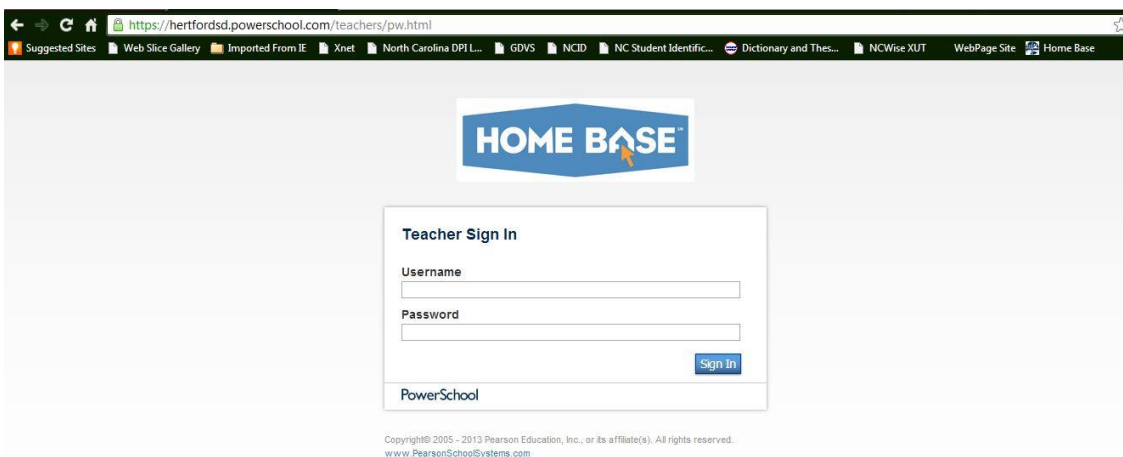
https://hertfordsd.powerschool.com/teachers/pw.html

Suggested Sites | Web Slice Gallery | Imported From IE | Xnet | North Carolina DPI L... | GDVS | NCID | NC Student Identific... | Dictionary and Thes... | NCWise XUT | WebPage Site | Home Base

HOME BASE

Teacher Sign In

Username

Password

Sign In

PowerSchool

Copyright© 2005 - 2013 Pearson Education, Inc., or its affiliate(s). All rights reserved.
www.PearsonSchoolSystems.com